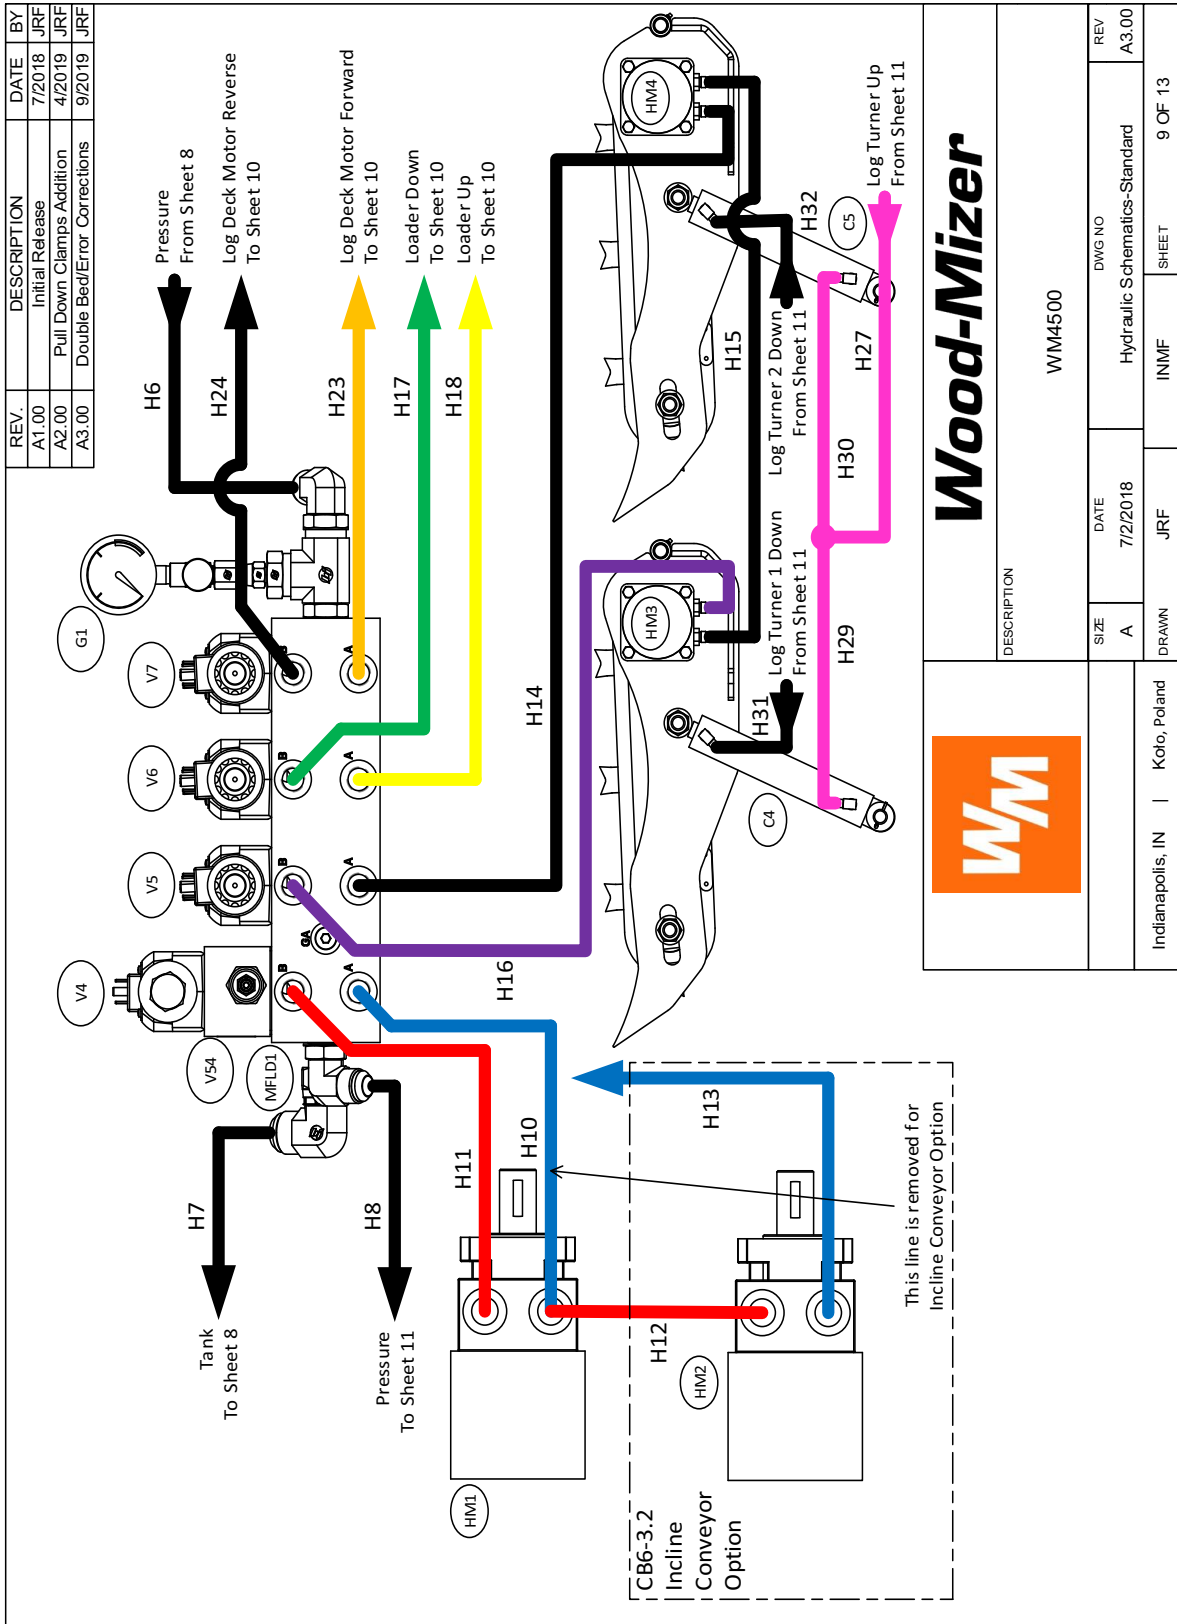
| REV. | DESCRIPTION | DATE | BY |
|---|---|---|---|
| A1.00 | Initial Release | 7/2018 | JRF |
| A2.00 | Pull Down Clamps Addition | 4/2019 | JRF |
| A3.00 | Double Bed/Error Corrections | 9/2019 | JRF |

Pressure
From Sheet 8

Log Deck Motor Reverse
To Sheet 10

Log Deck Motor Forward
To Sheet 10

Loader Down
To Sheet 10

Loader Up
To Sheet 10

H6

H24

H23

H17

H18

G1

V7

V6

V5

V4

V54

MFLD1

A

B

GA

HM4

HM3

H32

C5

Log Turner Up
From Sheet 11

H15

Log Turner 2 Down
From Sheet 11

H27

H30

Log Turner 1 Down
From Sheet 11

H29

H31

C4

H14

H16

H13

H10

H11

H7

H8

Tank
To Sheet 8

Pressure
To Sheet 11

H12

HM2

HM1

This line is removed for
Incline Conveyor Option

CB6-3.2
Incline
Conveyor
Option

Wood-Mizer

DESCRIPTION
WM4500

DWG NO
Hydraulic Schematics-Standard

REV
A3.00

SIZE
A

DATE
7/2/2018

DRAWN
JRF

INMF

SHEET
9 OF 13

Indianapolis, IN | Koło, Poland